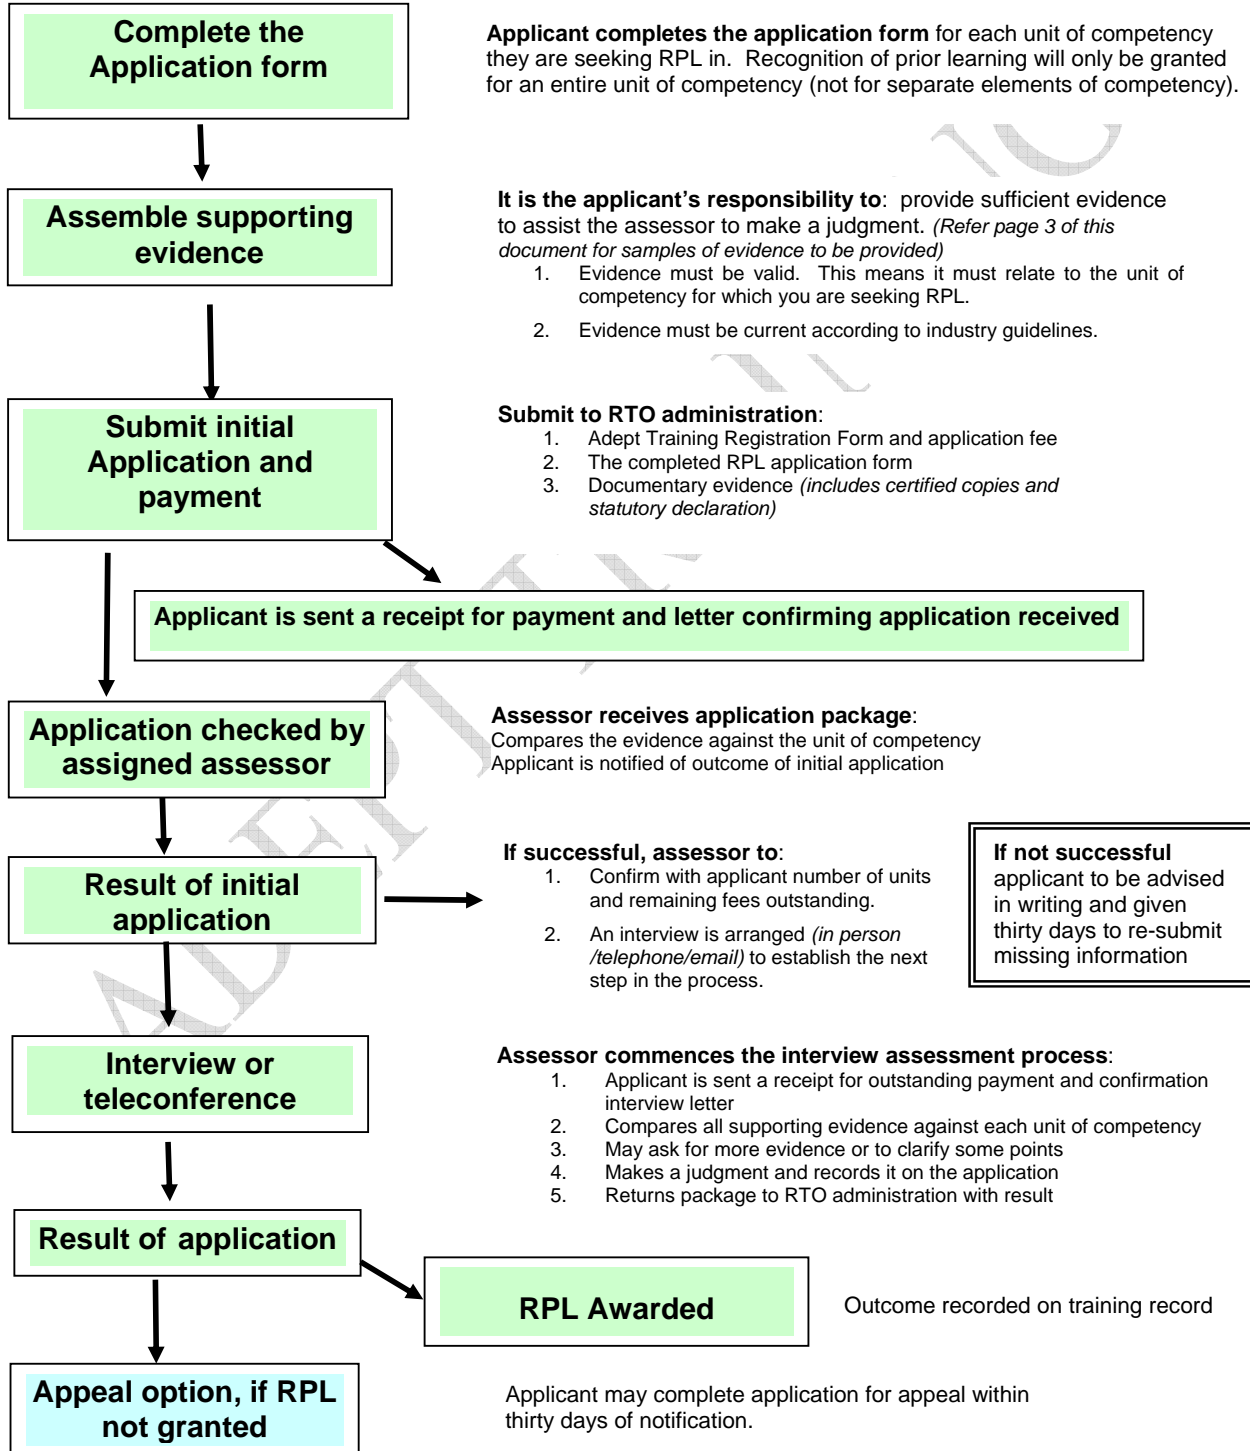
Complete the Application form

**Applicant completes the application form** for each unit of competency they are seeking RPL in. Recognition of prior learning will only be granted for an entire unit of competency (not for separate elements of competency).

Assemble supporting evidence

**It is the applicant's responsibility to**: provide sufficient evidence to assist the assessor to make a judgment. *(Refer page 3 of this document for samples of evidence to be provided)*

1. Evidence must be valid. This means it must relate to the unit of competency for which you are seeking RPL.
2. Evidence must be current according to industry guidelines.

Submit initial Application and payment

**Submit to RTO administration**:

1. Adept Training Registration Form and application fee
2. The completed RPL application form
3. Documentary evidence *(includes certified copies and statutory declaration)*

Applicant is sent a receipt for payment and letter confirming application received

Application checked by assigned assessor

**Assessor receives application package**:
Compares the evidence against the unit of competency
Applicant is notified of outcome of initial application

Result of initial application

**If successful, assessor to**:

1. Confirm with applicant number of units and remaining fees outstanding.
2. An interview is arranged *(in person /telephone/email)* to establish the next step in the process.

**If not successful** applicant to be advised in writing and given thirty days to re-submit missing information

Interview or teleconference

**Assessor commences the interview assessment process**:

1. Applicant is sent a receipt for outstanding payment and confirmation interview letter
2. Compares all supporting evidence against each unit of competency
3. May ask for more evidence or to clarify some points
4. Makes a judgment and records it on the application
5. Returns package to RTO administration with result

Result of application

RPL Awarded

Outcome recorded on training record

Appeal option, if RPL not granted

Applicant may complete application for appeal within thirty days of notification.